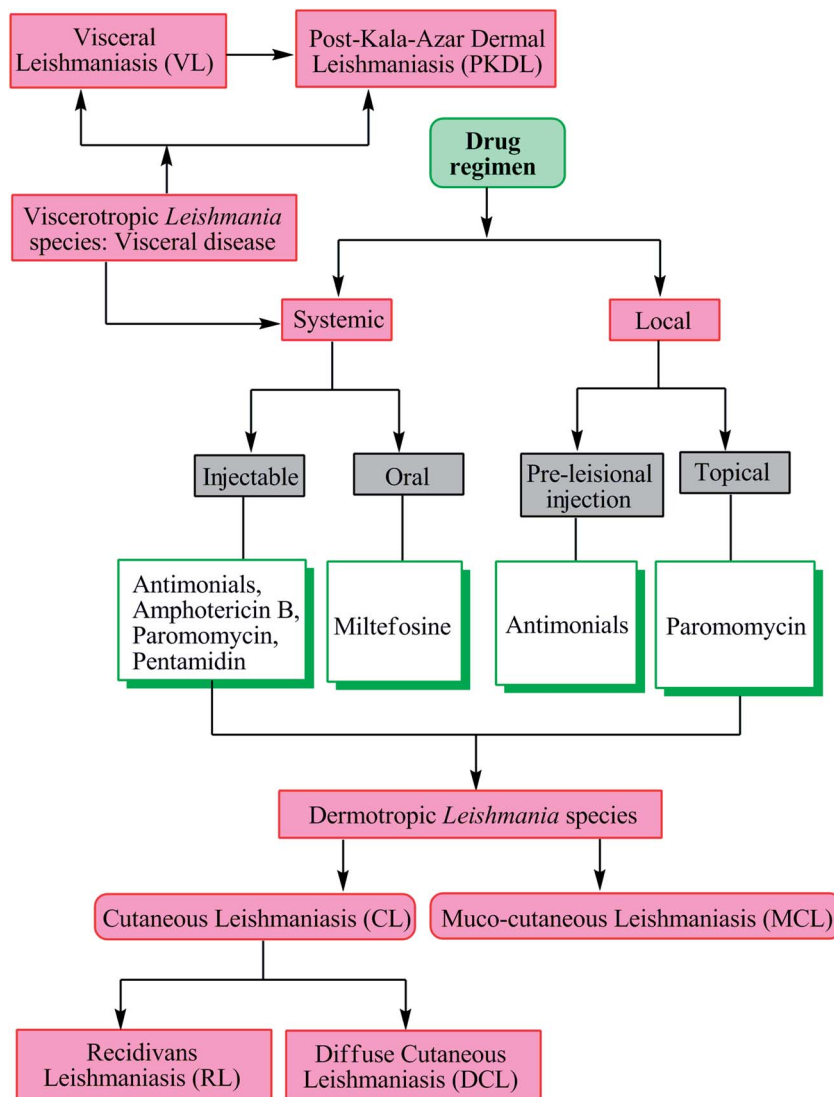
Visceral Leishmaniasis (VL)

Post-Kala-Azar Dermal Leishmaniasis (PKDL)

Drug regimen

Viscerotropic *Leishmania* species: Visceral disease

Systemic

Local

Injectable

Oral

Pre-leisional injection

Topical

Antimonials, Amphotericin B, Paromomycin, Pentamidin

Miltefosine

Antimonials

Paromomycin

Dermotropic *Leishmania* species

Cutaneous Leishmaniasis (CL)

Muco-cutaneous Leishmaniasis (MCL)

Recidivans Leishmaniasis (RL)

Diffuse Cutaneous Leishmaniasis (DCL)